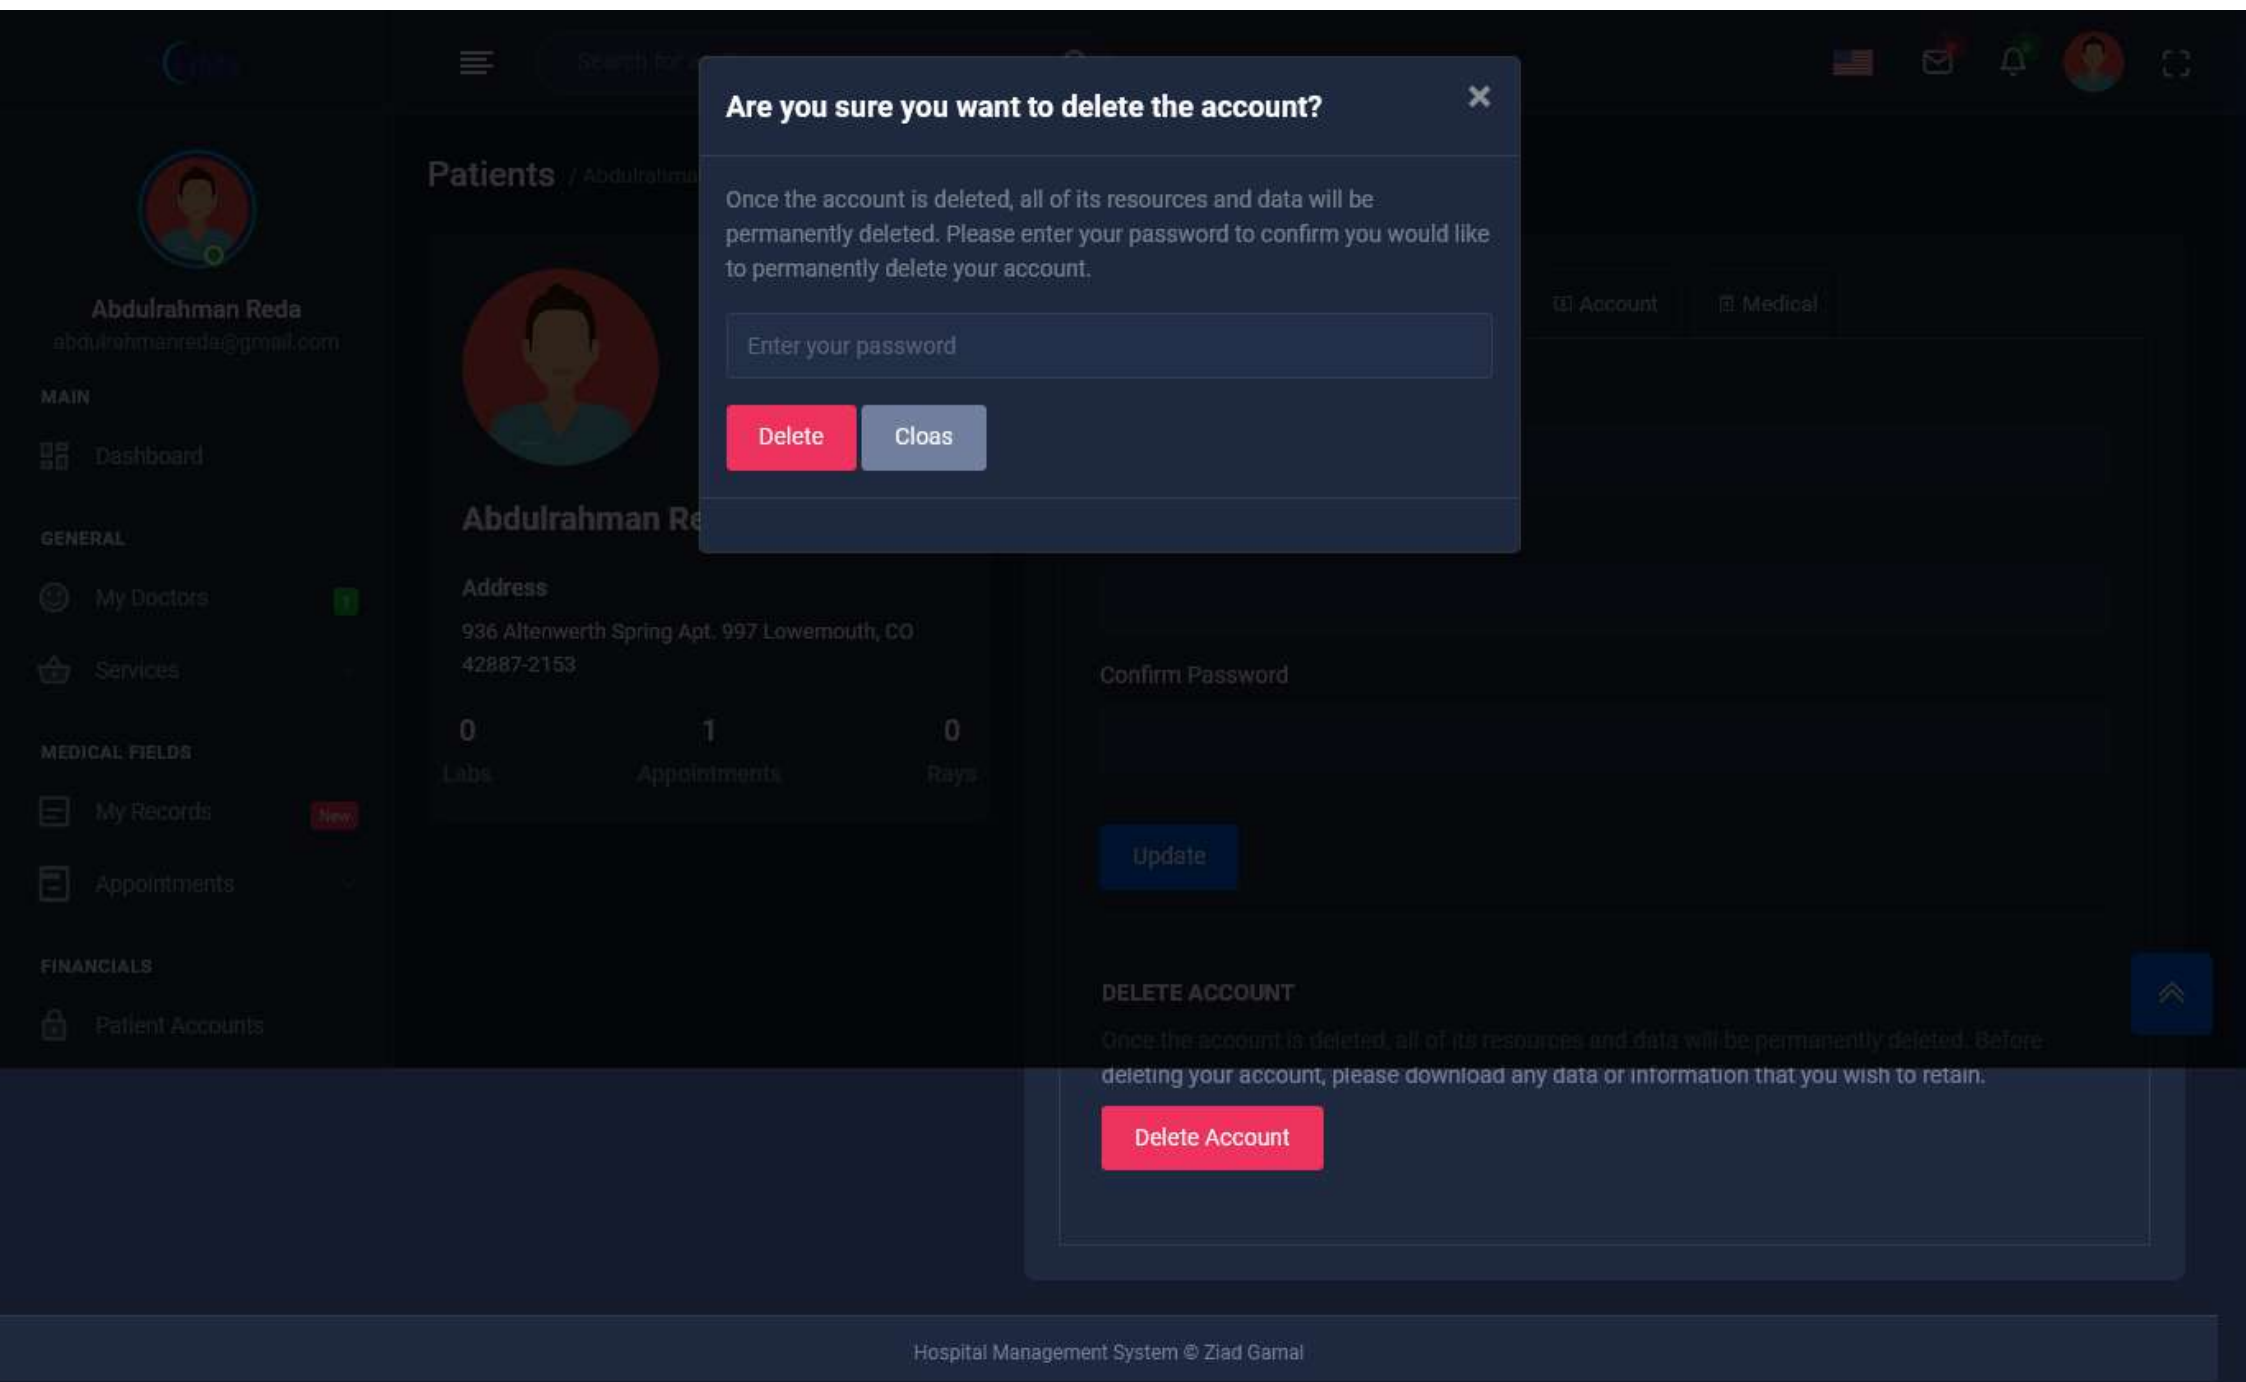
Search for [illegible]

Are you sure you want to delete the account?

×

Once the account is deleted, all of its resources and data will be permanently deleted. Please enter your password to confirm you would like to permanently delete your account.

Enter your password

Delete

Cloas

Patients / Abdulrahma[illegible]

Abdulrahman Reda
abdulrahmanreda@gmail.com

MAIN

Dashboard

GENERAL

My Doctors 1

Services

MEDICAL FIELDS

My Records New

Appointments

FINANCIALS

Patient Accounts

Abdulrahman Re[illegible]

Address

936 Altenwerth Spring Apt. 997 Lowemouth, CO 42887-2153

0 Labs

1 Appointments

0 Rays

Account

Medical

Confirm Password

Update

DELETE ACCOUNT

Once the account is deleted, all of its resources and data will be permanently deleted. Before deleting your account, please download any data or information that you wish to retain.

Delete Account

Hospital Management System © Ziad Gamal